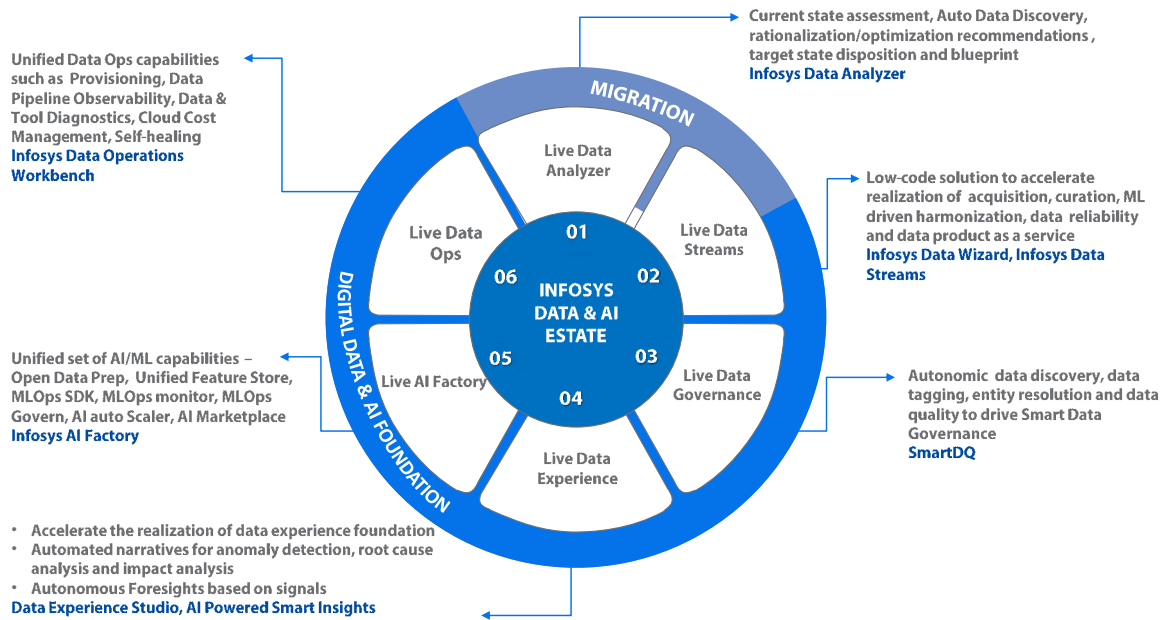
Unified Data Ops capabilities such as Provisioning, Data Pipeline Observability, Data & Tool Diagnostics, Cloud Cost Management, Self-healing
Infosys Data Operations Workbench

Current state assessment, Auto Data Discovery, rationalization/optimization recommendations , target state disposition and blueprint
Infosys Data Analyzer

MIGRATION

Live Data Analyzer

01

Live Data Ops

06

INFOSYS DATA & AI ESTATE

02

Live Data Streams

Low-code solution to accelerate realization of acquisition, curation, ML driven harmonization, data reliability and data product as a service
Infosys Data Wizard, Infosys Data Streams

Unified set of AI/ML capabilities – Open Data Prep, Unified Feature Store, MLOps SDK, MLOps monitor, MLOps Govern, AI auto Scaler, AI Marketplace
Infosys AI Factory

05

Live AI Factory

03

Live Data Governance

04

Autonomic data discovery, data tagging, entity resolution and data quality to drive Smart Data Governance
SmartDQ

Live Data Experience

DIGITAL DATA & AI FOUNDATION

• Accelerate the realization of data experience foundation
• Automated narratives for anomaly detection, root cause analysis and impact analysis
• Autonomous Foresights based on signals
Data Experience Studio, AI Powered Smart Insights